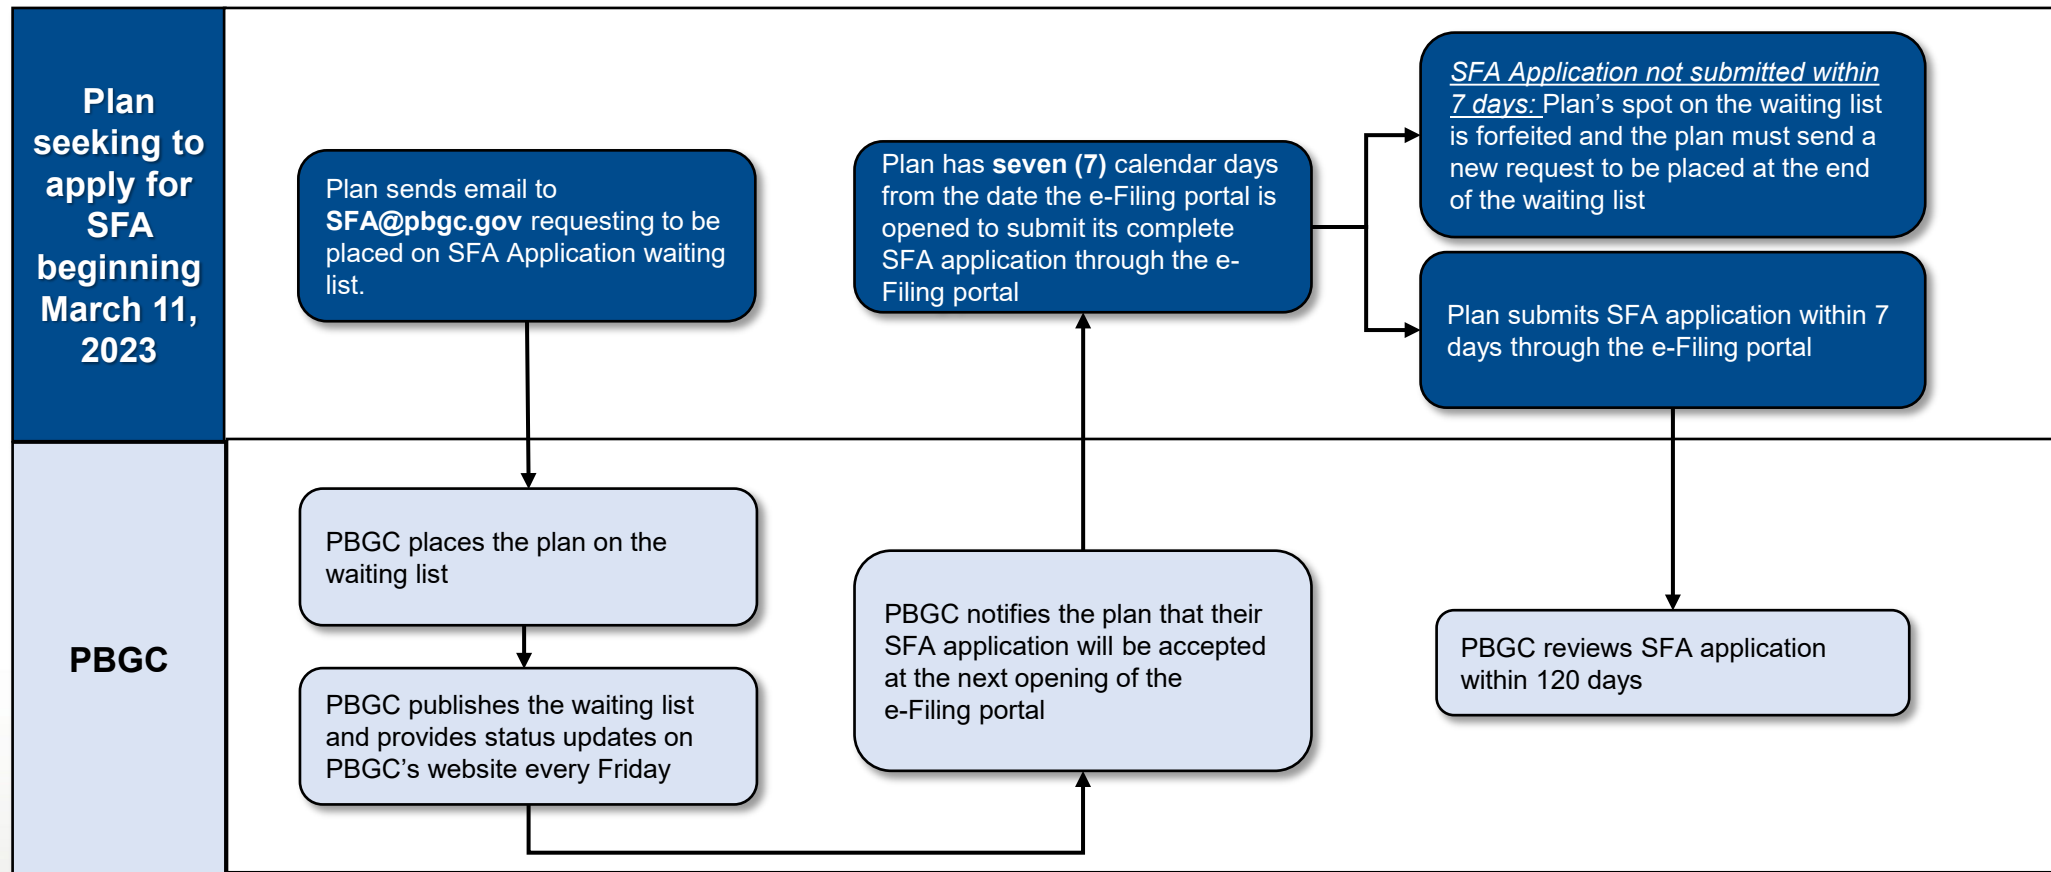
Plan seeking to apply for SFA beginning March 11, 2023

Plan sends email to SFA@pbgc.gov requesting to be placed on SFA Application waiting list.

Plan has seven (7) calendar days from the date the e-Filing portal is opened to submit its complete SFA application through the e-Filing portal

SFA Application not submitted within 7 days: Plan's spot on the waiting list is forfeited and the plan must send a new request to be placed at the end of the waiting list

Plan submits SFA application within 7 days through the e-Filing portal

PBGC

PBGC places the plan on the waiting list

PBGC publishes the waiting list and provides status updates on PBGC's website every Friday

PBGC notifies the plan that their SFA application will be accepted at the next opening of the e-Filing portal

PBGC reviews SFA application within 120 days